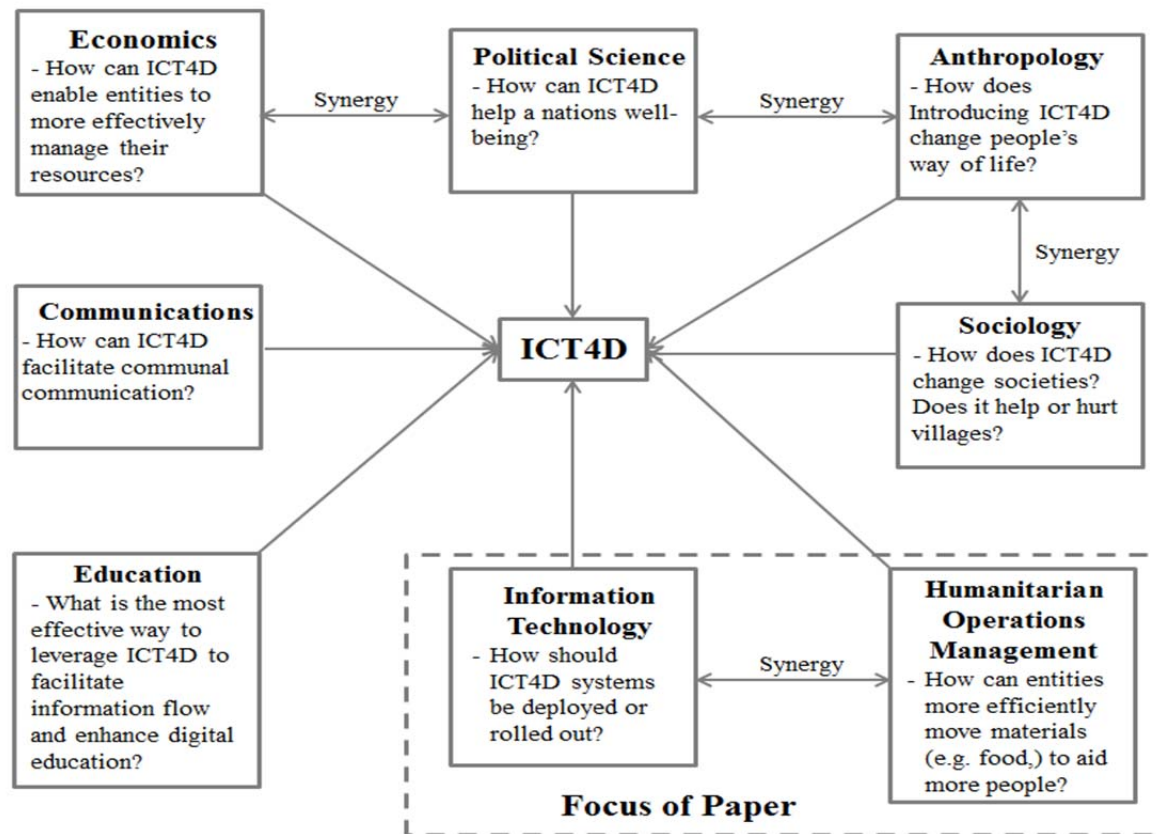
Economics
- How can ICT4D enable entities to more effectively manage their resources?

Synergy

Political Science
- How can ICT4D help a nations well-being?

Synergy

Anthropology
- How does Introducing ICT4D change people's way of life?

Synergy

Communications
- How can ICT4D facilitate communal communication?

ICT4D

Sociology
- How does ICT4D change societies? Does it help or hurt villages?

Education
- What is the most effective way to leverage ICT4D to facilitate information flow and enhance digital education?

Information Technology
- How should ICT4D systems be deployed or rolled out?

Synergy

Humanitarian Operations Management
- How can entities more efficiently move materials (e.g. food,) to aid more people?

Focus of Paper